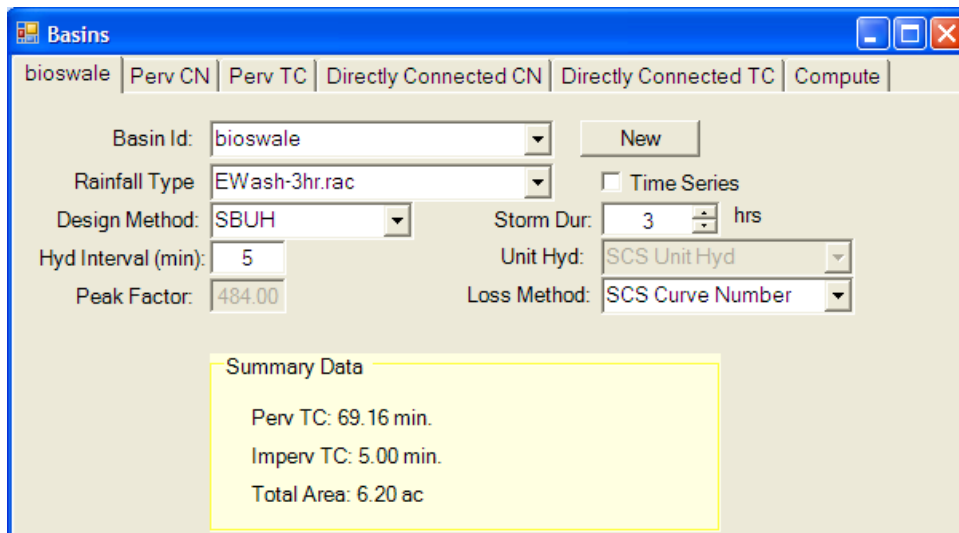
Basins

bioswale | Perv CN | Perv TC | Directly Connected CN | Directly Connected TC | Compute

Basin Id: bioswale
New

Rainfall Type EWash-3hr.rac
Time Series

Design Method: SBUH
Storm Dur: 3 hrs

Hyd Interval (min): 5
Unit Hyd: SCS Unit Hyd

Peak Factor: 484.00
Loss Method: SCS Curve Number

Summary Data

Perv TC: 69.16 min.

Imperv TC: 5.00 min.

Total Area: 6.20 ac